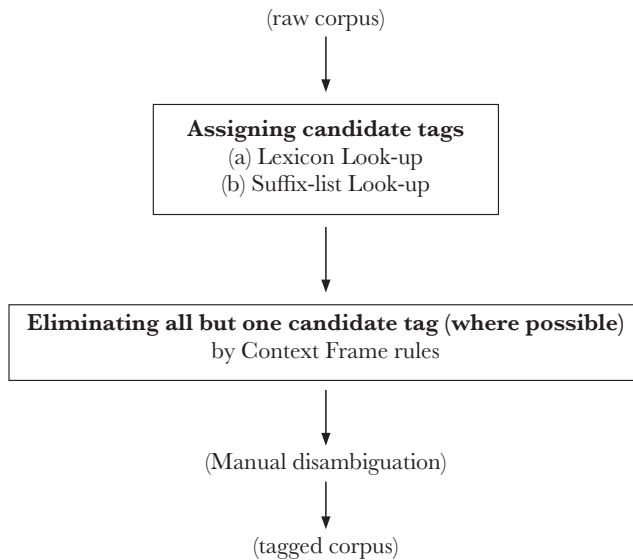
(raw corpus)

**Assigning candidate tags**
(a) Lexicon Look-up
(b) Suffix-list Look-up

**Eliminating all but one candidate tag (where possible)**
by Context Frame rules

(Manual disambiguation)

(tagged corpus)